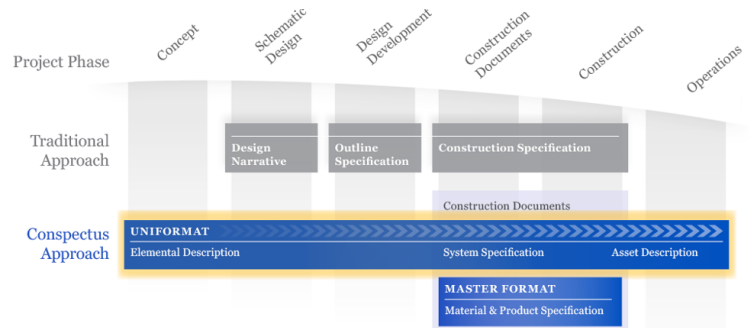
Project Phase

Concept

Schematic Design

Design Development

Construction Documents

Construction

Operations

Traditional Approach

Design Narrative

Outline Specification

Construction Specification

Construction Documents

Conspectus Approach

UNIFORMAT

Elemental Description

System Specification

Asset Description

MASTER FORMAT

Material & Product Specification